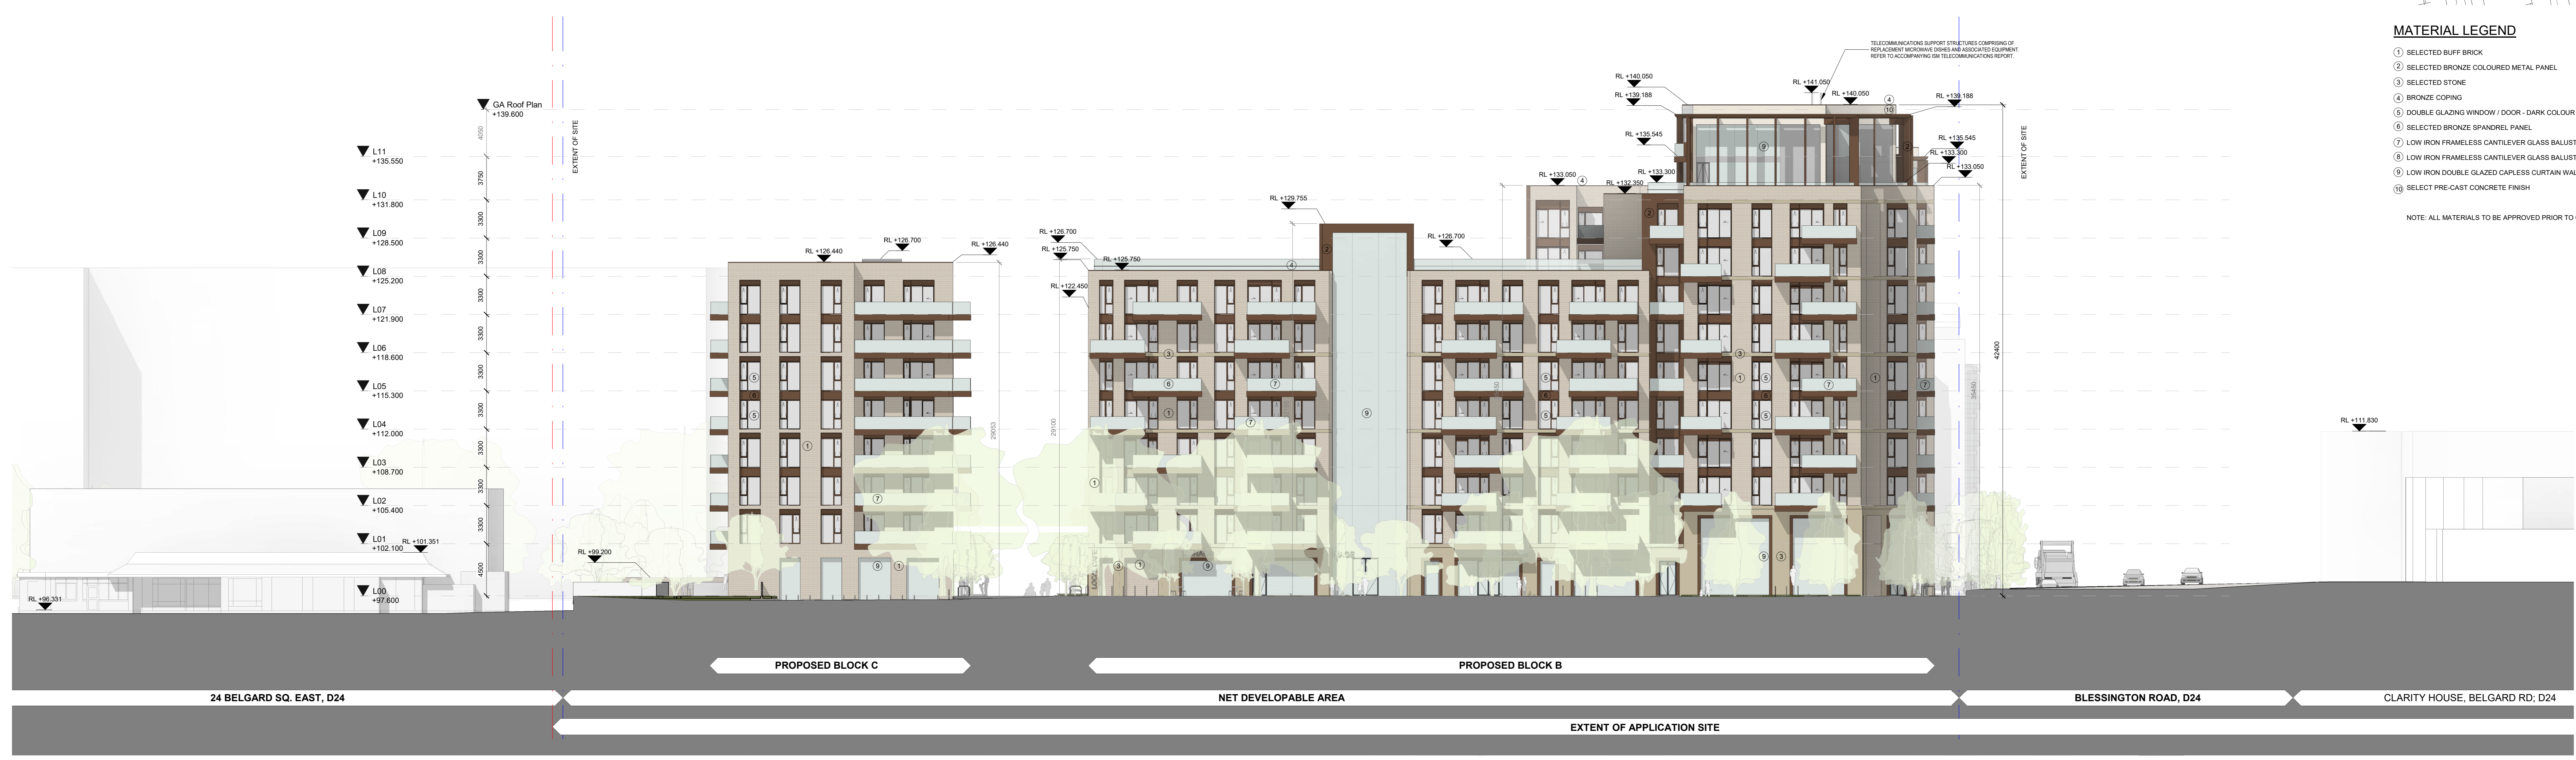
MATERIAL LEGEND
1 SELECTED BUFF BRICK
2 SELECTED BRONZE COLOURED METAL PANEL
3 SELECTED STONE
4 BRONZE COPING
5 DOUBLE GLAZING WINDOW / DOOR - DARK COLOUR
6 SELECTED BRONZE SPANDREL PANEL
7 LOW IRON FRAMELESS CANTILEVER GLASS BALUST
8 LOW IRON FRAMELESS CANTILEVER GLASS BALUST
9 LOW IRON DOUBLE GLAZED CAPLESS CURTAIN WAL
10 SELECT PRE-CAST CONCRETE FINISH

NOTE: ALL MATERIALS TO BE APPROVED PRIOR TO

TELECOMMUNICATIONS SUPPORT STRUCTURES COMPRISING OF REPLACEMENT MICROWAVE DISHES AND ASSOCIATED EQUIPMENT. REFER TO ACCOMPANYING ISM TELECOMMUNICATIONS REPORT.

GA Roof Plan +139.600
L11 +135.550
L10 +131.800
L09 +128.500
L08 +125.200
L07 +121.900
L06 +118.600
L05 +115.300
L04 +112.000
L03 +108.700
L02 +105.400
L01 +102.100
L00 +97.600

4050 3750 3300 3300 3300 3300 3300 3300 3300 3300 3300 4500

EXTENT OF SITE
EXTENT OF SITE

RL +96.331
RL +101.351
RL +99.200
RL +126.440
RL +126.700
RL +126.440
RL +126.700
RL +125.750
RL +125.750
RL +122.450
RL +129.755
RL +126.700
RL +133.050
RL +132.350
RL +133.300
RL +140.050
RL +139.188
RL +135.545
RL +141.050
RL +140.050
RL +139.188
RL +135.545
RL +133.300
RL +133.050
RL +111.830

29053
29100
35450
42400

PROPOSED BLOCK C
PROPOSED BLOCK B
24 BELGARD SQ. EAST, D24
NET DEVELOPABLE AREA
BLESSINGTON ROAD, D24
CLARITY HOUSE, BELGARD RD; D24
EXTENT OF APPLICATION SITE